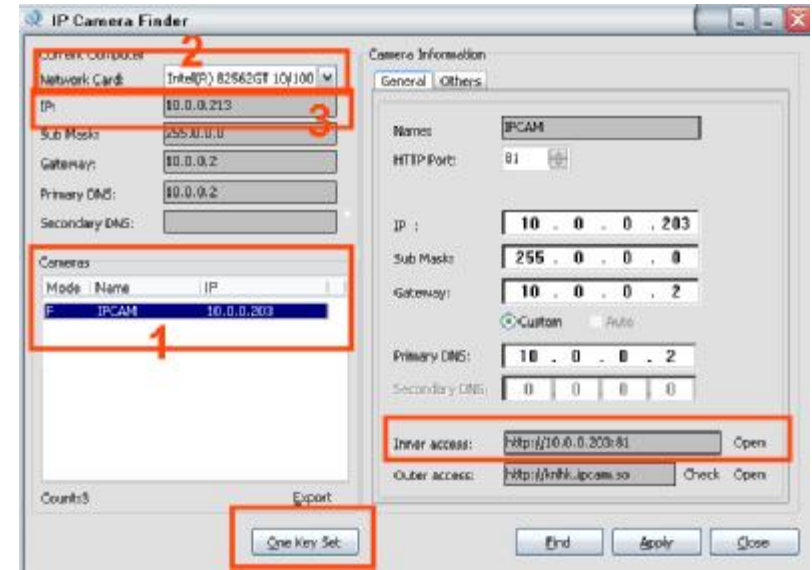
IP Camera Finder

Current Computer
2
Network Card: Intel(R) 82562GT 10/100
IP: 10.0.0.213
3
Sub Mask: 255.0.0.0
Gateway: 10.0.0.2
Primary DNS: 10.0.0.2
Secondary DNS:

Cameras
| Mode | Name | IP |
|---|---|---|
| F | IPCAM | 10.0.0.203 |

1

Count:3
Export

Camera Information
General Others

Name: IPCAM
HTTP Port: 81

IP : 10 . 0 . 0 . 203
Sub Mask: 255 . 0 . 0 . 0
Gateway: 10 . 0 . 0 . 2
Custom Auto
Primary DNS: 10 . 0 . 0 . 2
Secondary DNS: 0 0 0 0

Inner access: http://10.0.0.203:81 Open
Outer access: http://knhk.ipcam.so Check Open

One Key Set
Find Apply Close